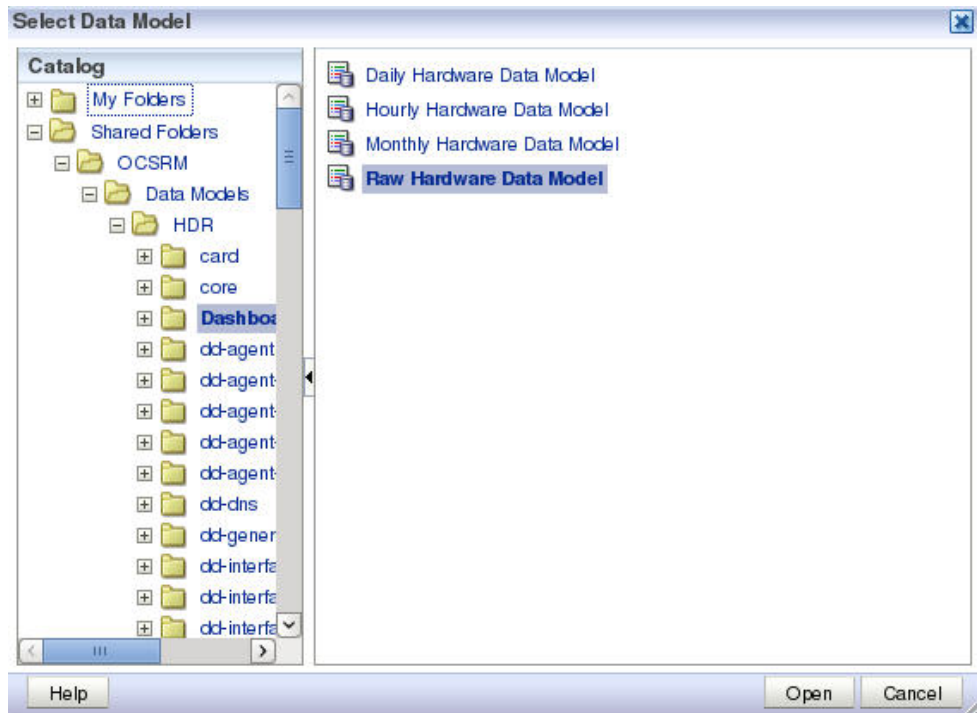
Select Data Model

Catalog

My Folders
Shared Folders
OCSRM
Data Models
HDR
card
core
Dashboa
dd-agent
dd-agent-
dd-agent-
dd-agent-
dd-agent-
dd-dns
dd-gener
dd-interfa
dd-interfa
dd-interfa

Daily Hardware Data Model
Hourly Hardware Data Model
Monthly Hardware Data Model
Raw Hardware Data Model

Help
Open
Cancel